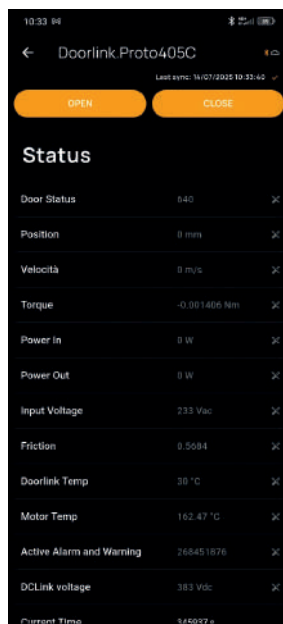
10:33

← Doorlink Proto405C

Last sync: 14/07/2025 10:33:40 ✓

OPEN

CLOSE

Status

| | | |
|---|---|---|
| Door Status | 640 | ✕ |
| Position | 0 mm | ✕ |
| Velocità | 0 m/s | ✕ |
| Torque | -0.001406 Nm | ✕ |
| Power In | 0 W | ✕ |
| Power Out | 0 W | ✕ |
| Input Voltage | 233 Vac | ✕ |
| Friction | 0.5684 | ✕ |
| Doorlink Temp | 30 °C | ✕ |
| Motor Temp | 162.47 °C | ✕ |
| Active Alarm and Warning | 268451876 | ✕ |
| DCLink voltage | 383 Vdc | ✕ |
| Current Time | 365937 s | |